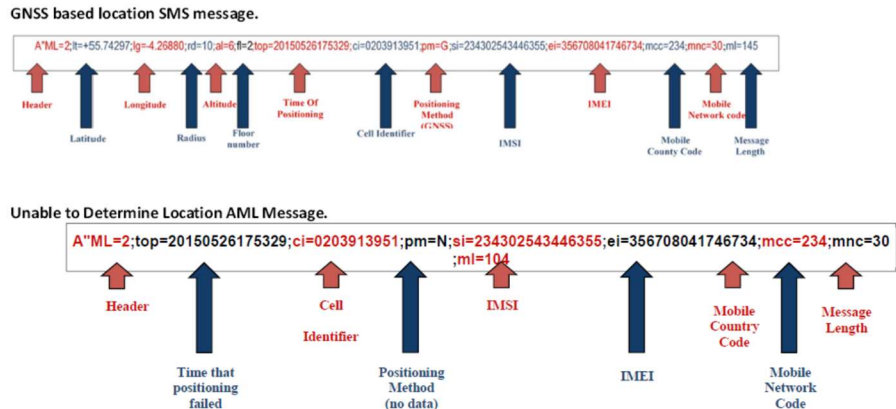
GNSS based location SMS message.

A"ML=2;lt=+55.74297;lg=-4.26880;rd=10;al=6;fl=2;top=20150526175329;ci=0203913951;pm=G;si=234302543446355;ei=356708041746734;mcc=234;mnc=30;ml=145

Header

Latitude

Longitude

Radius

Altitude

Floor number

Time Of Positioning

Cell Identifier

Positioning Method (GNSS)

IMSI

IMEI

Mobile County Code

Mobile Network code

Message Length

Unable to Determine Location AML Message.

A"ML=2;top=20150526175329;ci=0203913951;pm=N;si=234302543446355;ei=356708041746734;mcc=234;mnc=30;ml=104

Header

Time that positioning failed

Cell Identifier

Positioning Method (no data)

IMSI

IMEI

Mobile Country Code

Mobile Network Code

Message Length